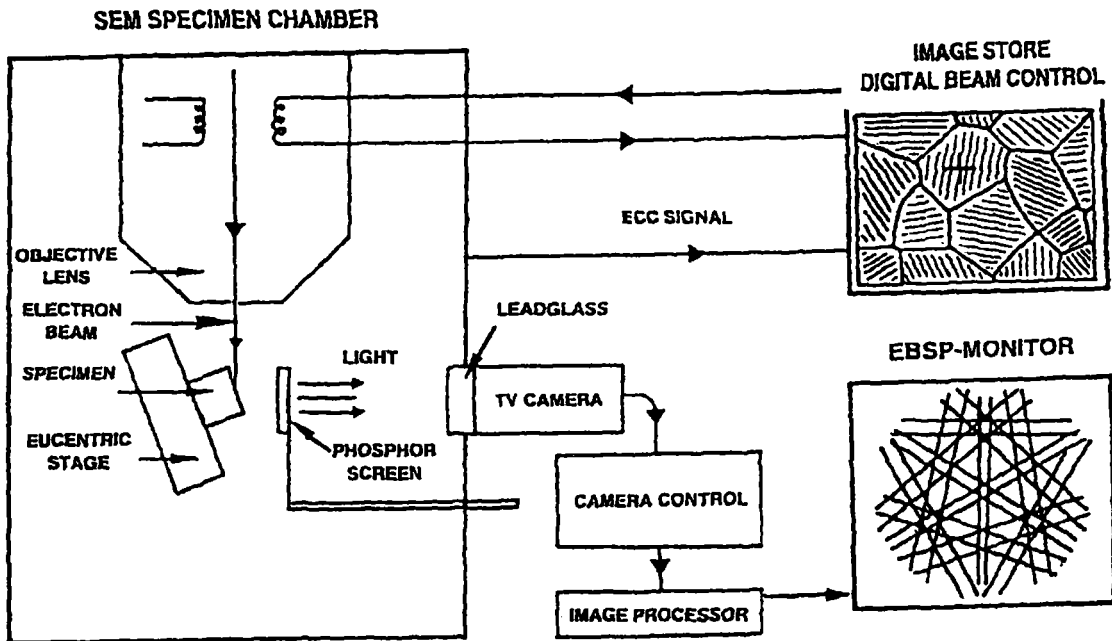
SEM SPECIMEN CHAMBER

IMAGE STORE
DIGITAL BEAM CONTROL

ECC SIGNAL

OBJECTIVE LENS

ELECTRON BEAM

SPECIMEN

EUCENTRIC STAGE

LIGHT

PHOSPHOR SCREEN

LEADGLASS

TV CAMERA

EBSP-MONITOR

CAMERA CONTROL

IMAGE PROCESSOR